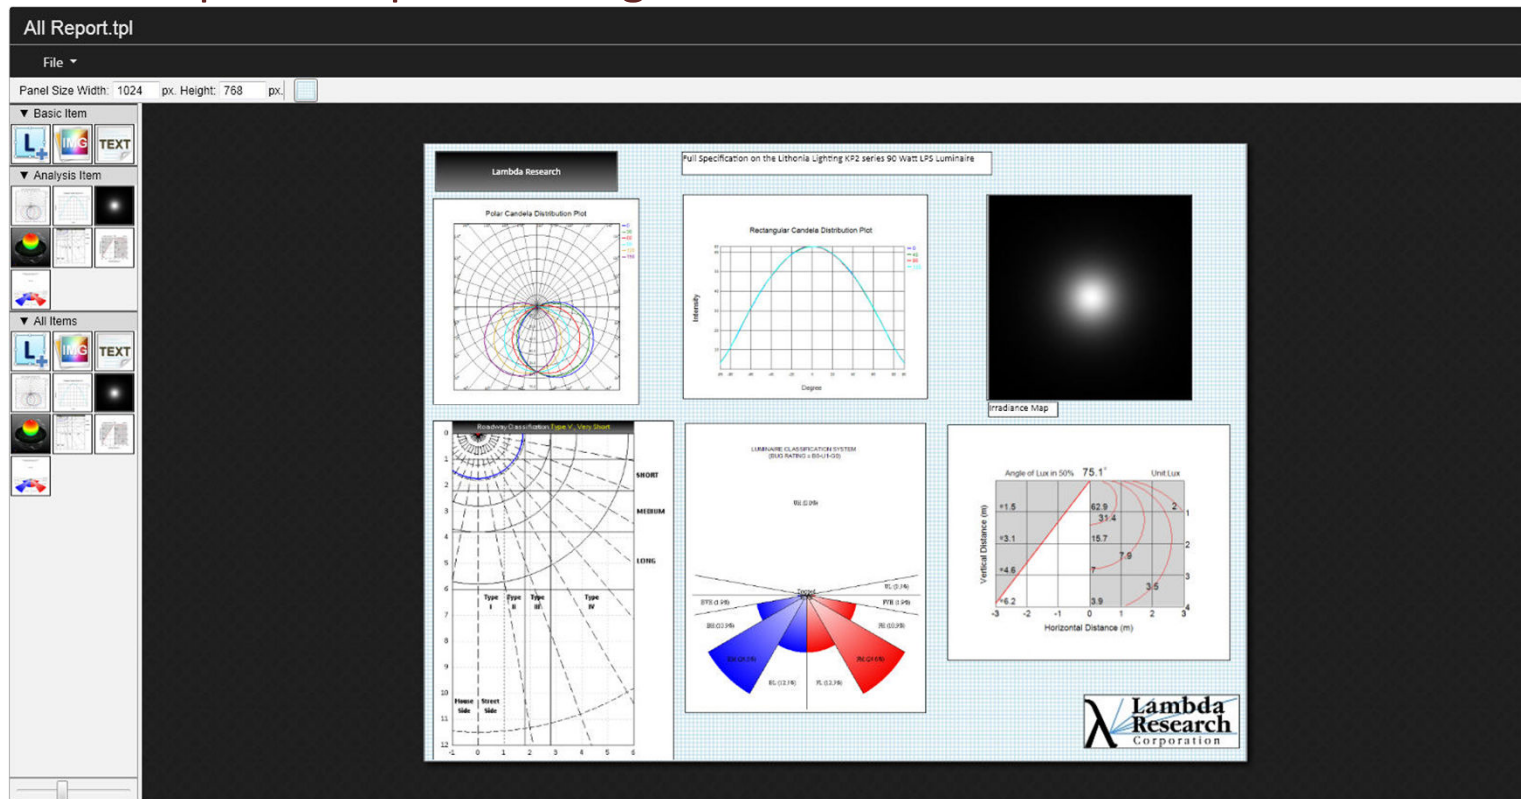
All Report.tpl

File

Panel Size Width: 1024 px. Height: 768 px.

▼ Basic Item

L

IMG

TEXT

▼ Analysis Item

▼ All Items

L

IMG

TEXT

Lambda Research

Full Specification on the Lithonia Lighting KP2 series 90 Watt LPS Luminaire

Polar Candela Distribution Plot

Rectangular Candela Distribution Plot

Intensity

Degree

Irradiance Map

Roadway Classification Type V, Very Short

SHORT

MEDIUM

LONG

Type I

Type II

Type III

Type IV

House Side

Street Side

0 1 2 3 4 5 6 7 8 9 10 11 12

-1 0 1 2 3 4 5 6

LUMINAIRE CLASSIFICATION SYSTEM

Angle of Lux in 50% 75.1° Unit:Lux

Vertical Distance (m)

+1.5

+3.1

+4.6

+6.2

62.9

31.4

15.7

7.9

7

3.5

3.9

2

1

2

3

4

-3 -2 -1 0 1 2 3

Horizontal Distance (m)

Lambda Research Corporation